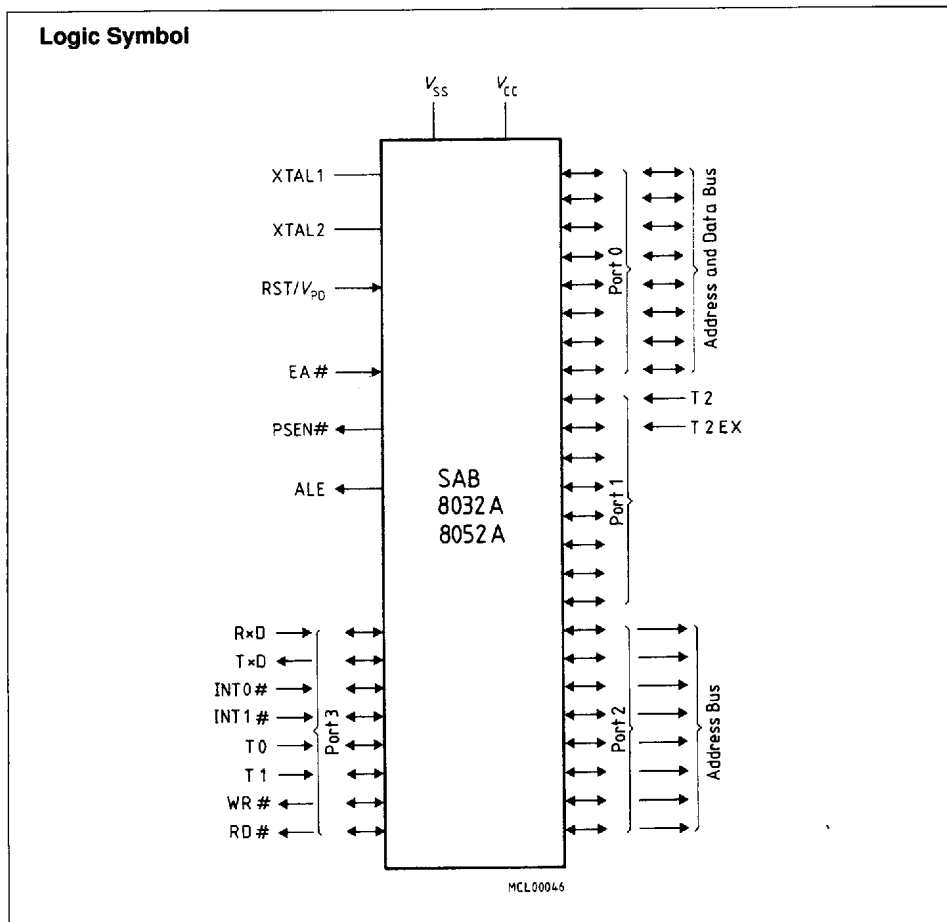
Logic Symbol

$V_{SS}$ $V_{CC}$

XTAL1

XTAL2

RST/$V_{PD}$

EA#

PSEN#

ALE

SAB
8032A
8052A

Port 0

Address and Data Bus

T2

T2EX

Port 1

R×D

T×D

INT0#

INT1#

T0

T1

WR#

RD#

Port 3

Port 2

Address Bus

MCL00046